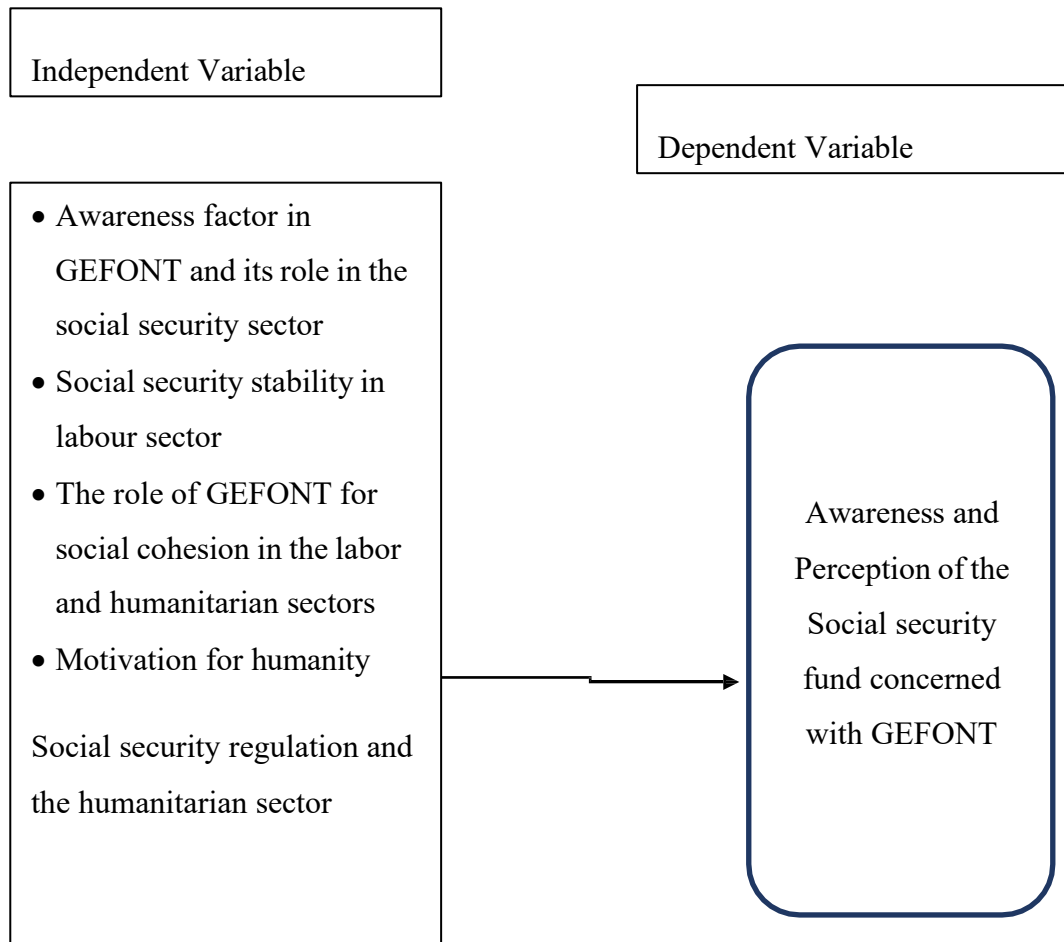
Independent Variable

Dependent Variable

- Awareness factor in GEFONT and its role in the social security sector
- Social security stability in labour sector
- The role of GEFONT for social cohesion in the labor and humanitarian sectors
- Motivation for humanity

Social security regulation and the humanitarian sector

Awareness and Perception of the Social security fund concerned with GEFONT